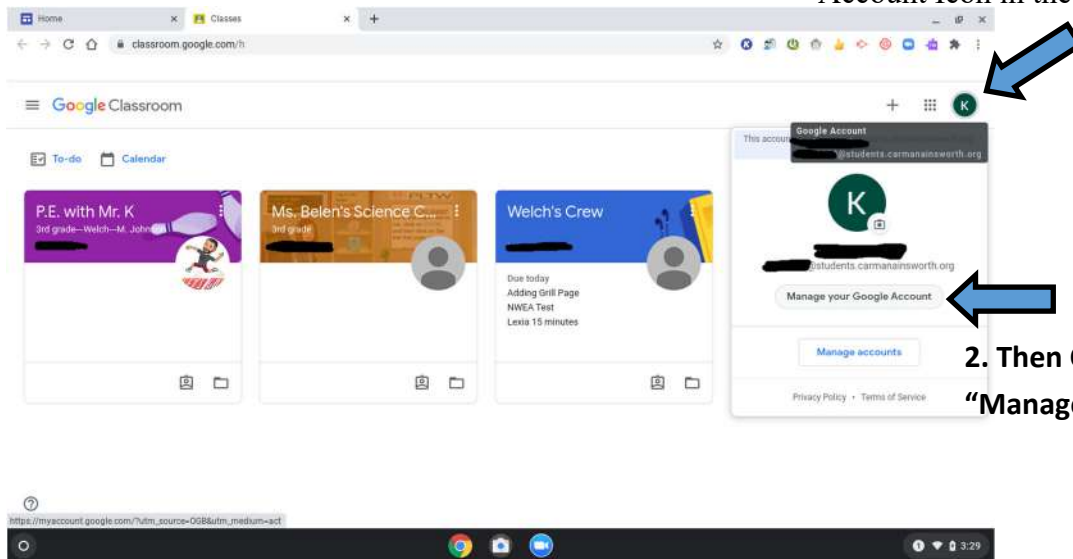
Account Icon in the

Home
Classes
classroom.google.com/h

Google Classroom

To-do
Calendar

P.E. with Mr. K
3rd grade—Welch—M. Johnson

Ms. Belen's Science C...
3rd grade

Welch's Crew

Due today
Adding Grill Page
NWEA Test
Lexia 15 minutes

Google Account
This account
@students.carmanainsworth.org

K

@students.carmanainsworth.org

Manage your Google Account

Manage accounts

Privacy Policy • Terms of Service

2. Then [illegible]
"Manag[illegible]

https://myaccount.google.com/?utm_source=OGB&utm_medium=act

3:29